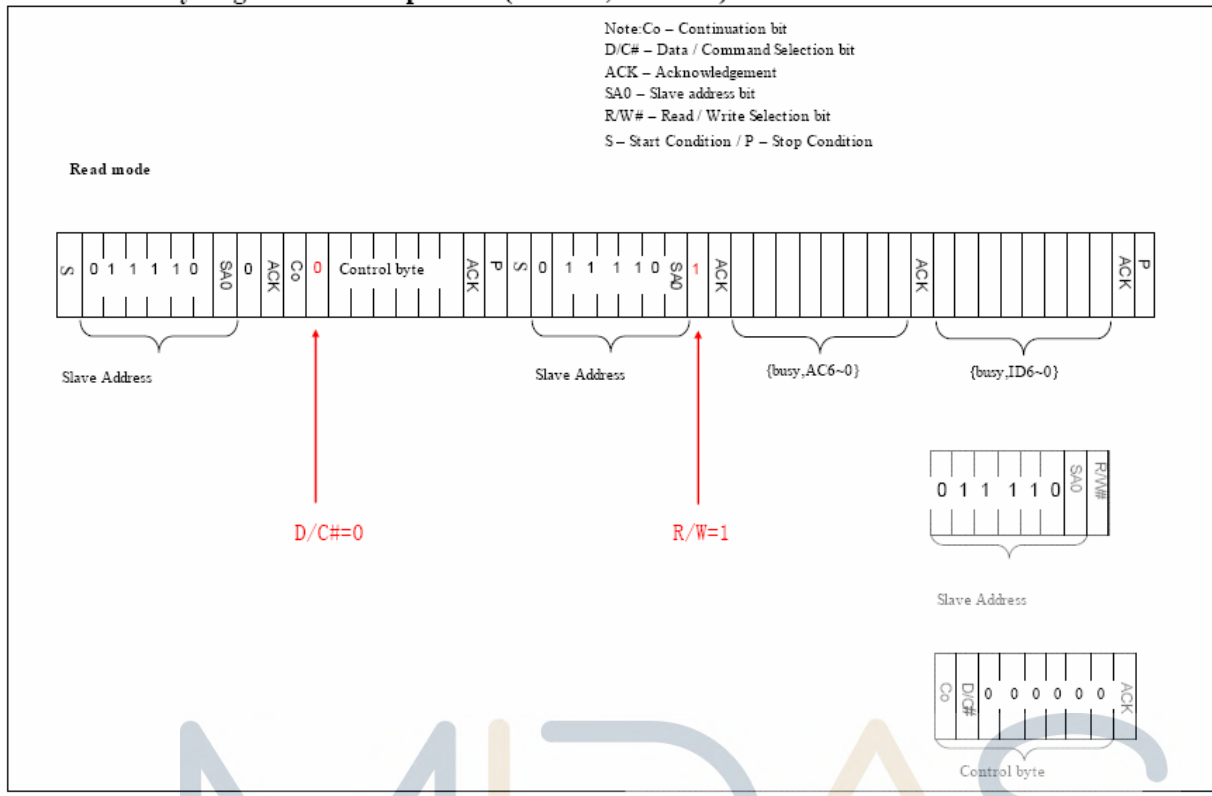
Note:Co – Continuation bit
D/C# – Data / Command Selection bit
ACK – Acknowledgement
SA0 – Slave address bit
R/W# – Read / Write Selection bit
S – Start Condition / P – Stop Condition

Read mode

S 0 1 1 1 1 0 SA0 0 ACK Co 0 Control byte ACK P S 0 1 1 1 1 0 SA0 1 ACK ACK ACK P

Slave Address

Slave Address

{busy,AC6~0}

{busy,ID6~0}

D/C#=0

R/W=1

0 1 1 1 1 0 SA0 R/W#

Slave Address

Co D/C# 0 0 0 0 0 0 ACK

Control byte